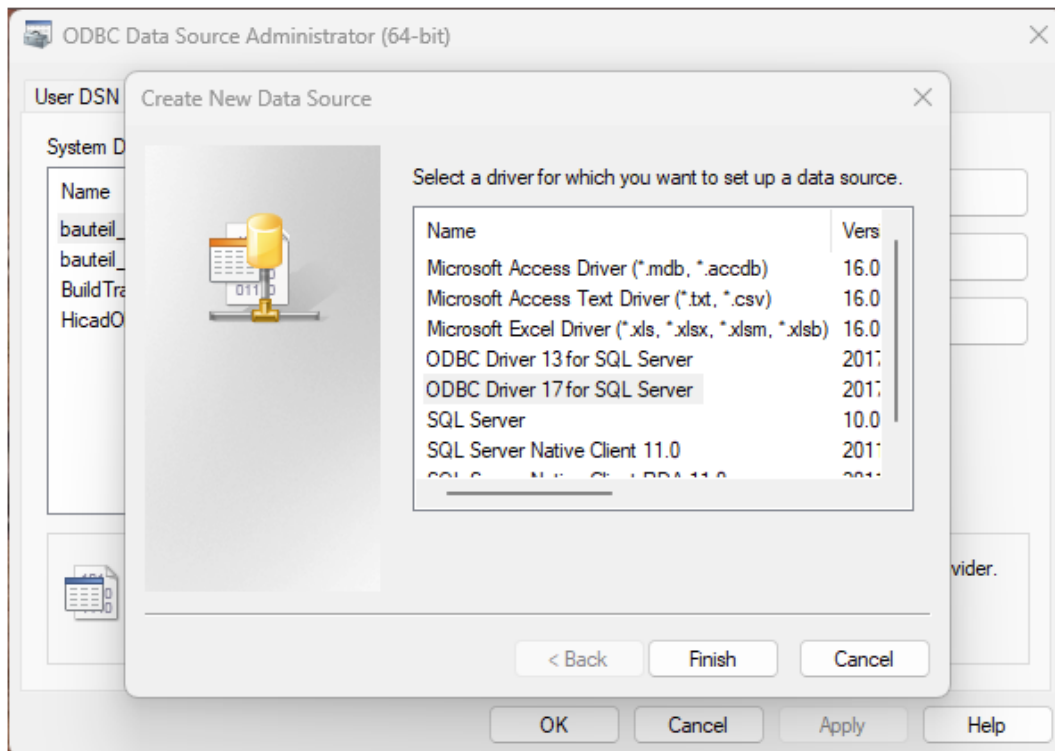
ODBC Data Source Administrator (64-bit)

User DSN

System D

Name

bauteil_

bauteil_

BuildTra

HicadO

vider.

Create New Data Source

Select a driver for which you want to set up a data source.

| Name | Vers |
|---|---|
| Microsoft Access Driver (*.mdb, *.accdb) | 16.0 |
| Microsoft Access Text Driver (*.txt, *.csv) | 16.0 |
| Microsoft Excel Driver (*.xls, *.xlsx, *.xlsm, *.xlsb) | 16.0 |
| ODBC Driver 13 for SQL Server | 2017 |
| ODBC Driver 17 for SQL Server | 2017 |
| SQL Server | 10.0 |
| SQL Server Native Client 11.0 | 2011 |
| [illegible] | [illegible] |

< Back

Finish

Cancel

OK

Cancel

Apply

Help